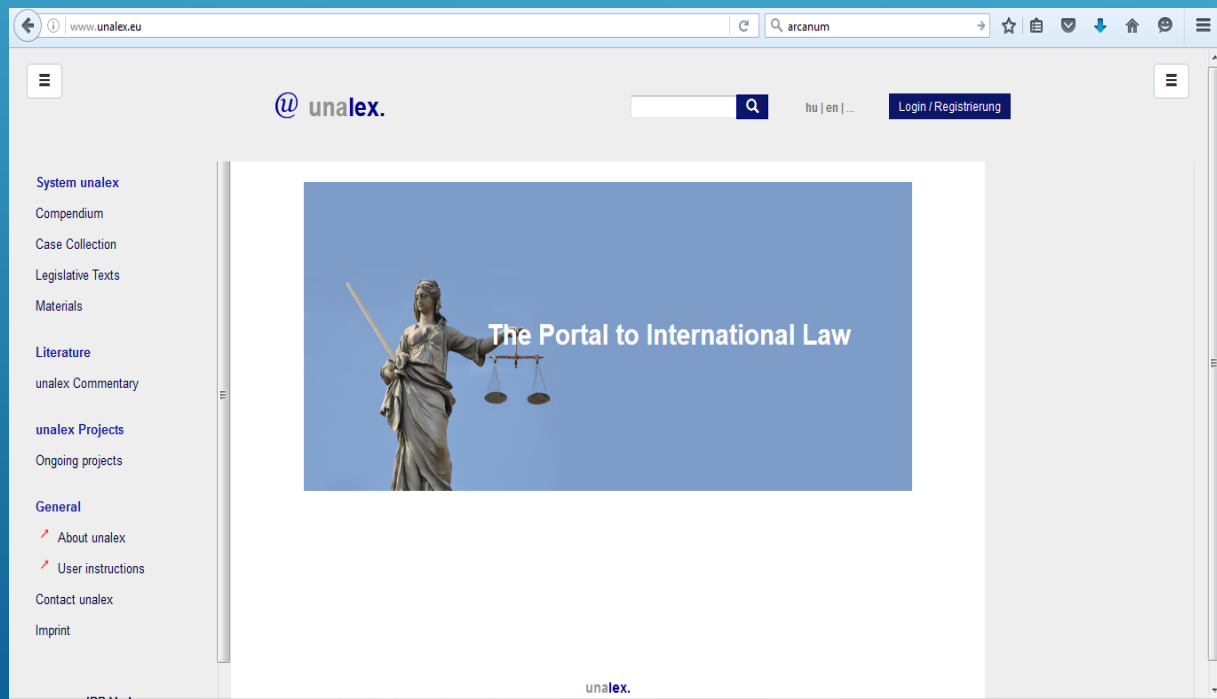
www.unalex.eu

arcanum

@ unalex.

hu | en | ...

Login / Registrierung

System unalex

Compendium

Case Collection

Legislative Texts

Materials

Literature

unalex Commentary

unalex Projects

Ongoing projects

General

About unalex

User instructions

Contact unalex

Imprint

The Portal to International Law

unalex.

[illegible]